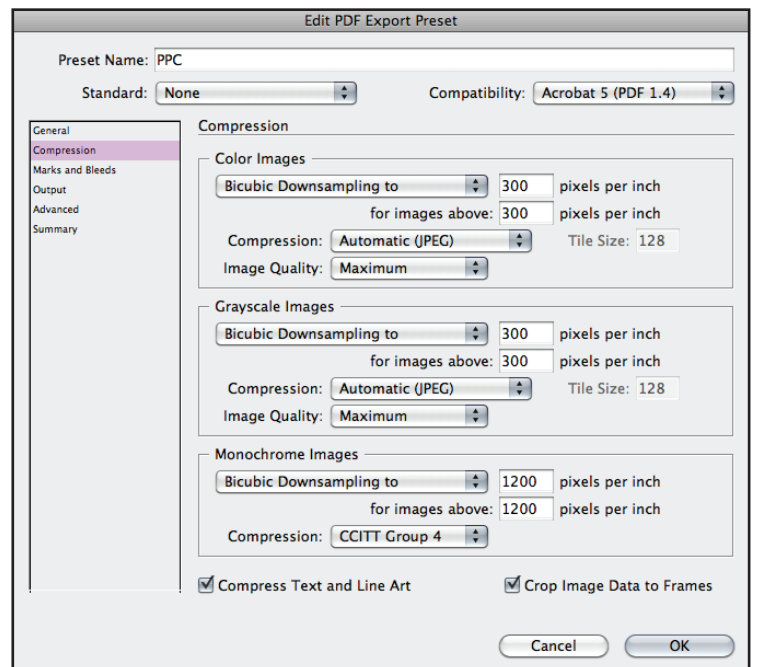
Edit PDF Export Preset

Preset Name: PPC

Standard: None

Compatibility: Acrobat 5 (PDF 1.4)

General
Compression
Marks and Bleeds
Output
Advanced
Summary

Compression

Color Images

Bicubic Downsampling to 300 pixels per inch

for images above: 300 pixels per inch

Compression: Automatic (JPEG) Tile Size: 128

Image Quality: Maximum

Grayscale Images

Bicubic Downsampling to 300 pixels per inch

for images above: 300 pixels per inch

Compression: Automatic (JPEG) Tile Size: 128

Image Quality: Maximum

Monochrome Images

Bicubic Downsampling to 1200 pixels per inch

for images above: 1200 pixels per inch

Compression: CCITT Group 4

Compress Text and Line Art

Crop Image Data to Frames

Cancel

OK